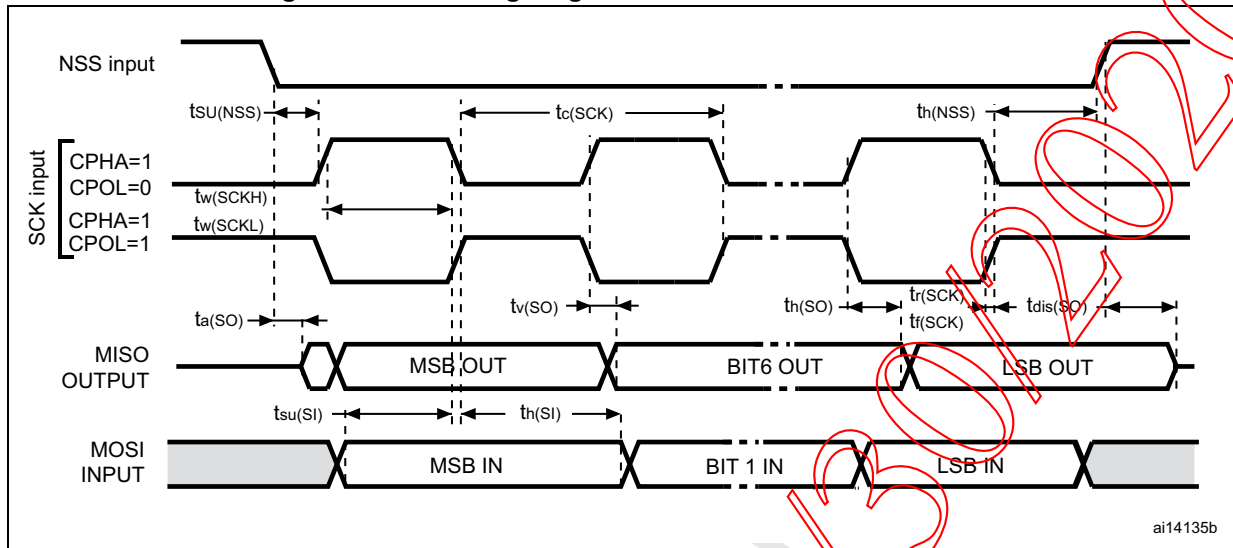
NSS input

$t_{SU(NSS)}$

$t_{c(SCK)}$

$t_{h(NSS)}$

SCK input

CPHA=1
CPOL=0

$t_{w(SCKH)}$
$t_{w(SCKL)}$

CPHA=1
CPOL=1

$t_{v(SO)}$

$t_{h(SO)}$

$t_{r(SCK)}$
$t_{f(SCK)}$

$t_{dis(SO)}$

$t_{a(SO)}$

MISO
OUTPUT

MSB OUT

BIT6 OUT

LSB OUT

$t_{su(SI)}$

$t_{h(SI)}$

MOSI
INPUT

MSB IN

BIT 1 IN

LSB IN

ai14135b